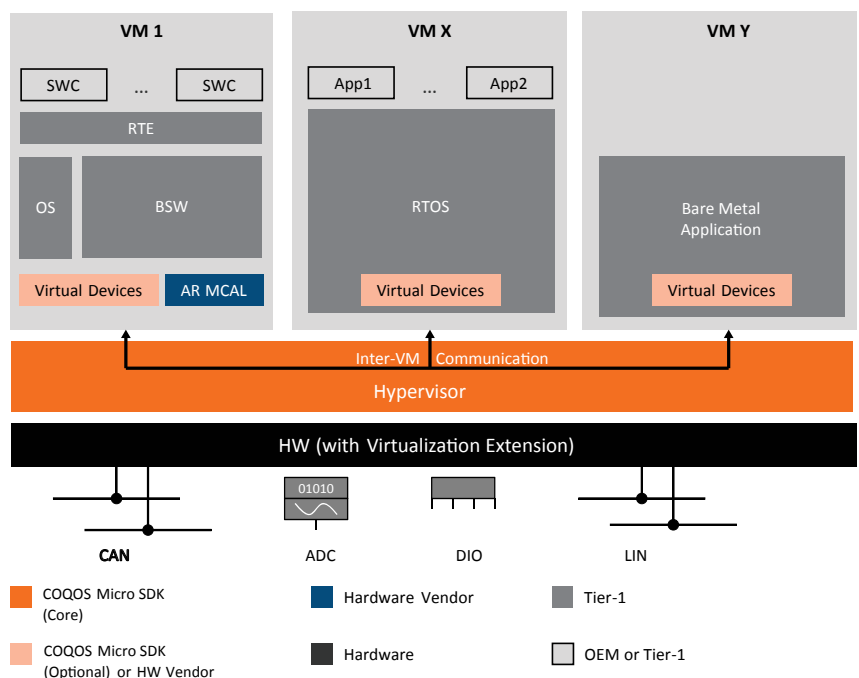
VM 1

SWC ... SWC

RTE

OS

BSW

Virtual Devices

AR MCAL

VM X

App1 ... App2

RTOS

Virtual Devices

VM Y

Bare Metal Application

Virtual Devices

Inter-VM Communication

Hypervisor

HW (with Virtualization Extension)

CAN

01010

ADC

DIO

LIN

COQOS Micro SDK (Core)

COQOS Micro SDK (Optional) or HW Vendor

Hardware Vendor

Hardware

Tier-1

OEM or Tier-1